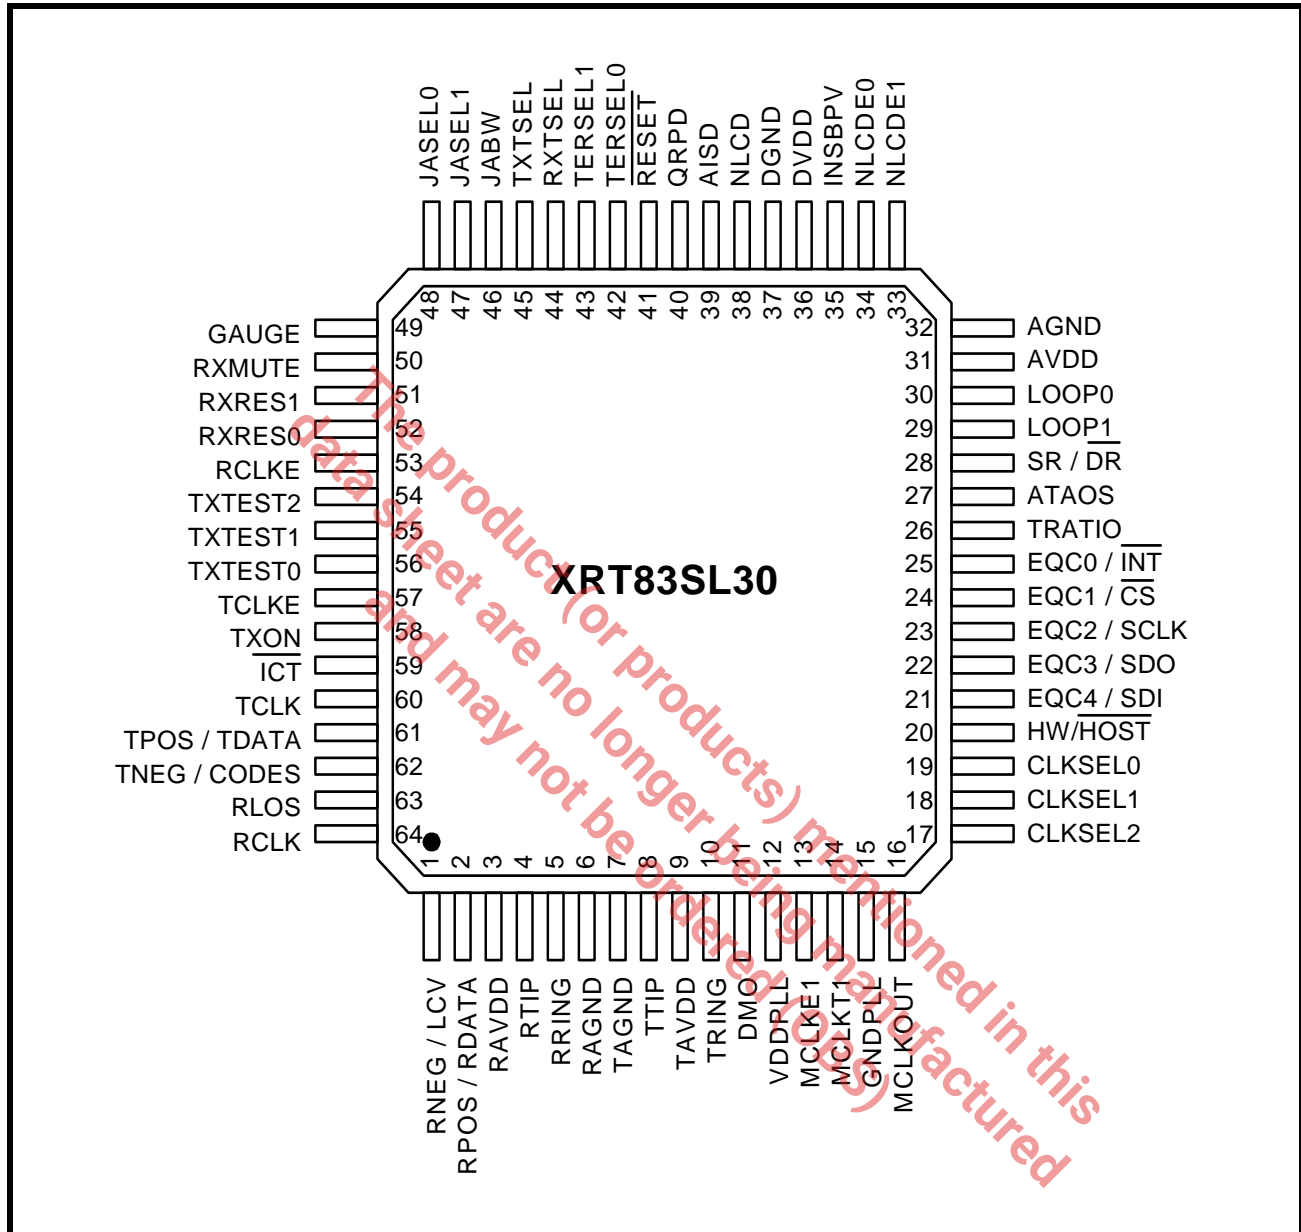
JASEL0 JASEL1 JABW TXTSEL RXTSEL TERSEL1 TERSEL0 $\overline{RESET}$ QRPD AISD NLCD DGND DVDD INSBPV NLCDE0 NLCDE1

48 47 46 45 44 43 42 41 40 39 38 37 36 35 34 33

GAUGE 49
RXMUTE 50
RXRES1 51
RXRES0 52
RCLKE 53
TXTEST2 54
TXTEST1 55
TXTEST0 56
TCLKE 57
TXON 58
$\overline{ICT}$ 59
TCLK 60
TPOS / TDATA 61
TNEG / CODES 62
RLOS 63
RCLK 64

32 AGND
31 AVDD
30 LOOP0
29 LOOP1
28 SR / $\overline{DR}$
27 ATAOS
26 TRATIO
25 EQC0 / $\overline{INT}$
24 EQC1 / $\overline{CS}$
23 EQC2 / SCLK
22 EQC3 / SDO
21 EQC4 / SDI
20 HW/$\overline{HOST}$
19 CLKSEL0
18 CLKSEL1
17 CLKSEL2

XRT83SL30

1 2 3 4 5 6 7 8 9 10 11 12 13 14 15 16

RNEG / LCV RPOS / RDATA RAVDD RTIP RRING RAGND TAGND TTIP TAVDD TRING DMO VDDPLL MCLKE1 MCLKT1 GNDPLL MCLKOUT

The product (or products) mentioned in this data sheet are no longer being manufactured and may not be ordered (OBS)